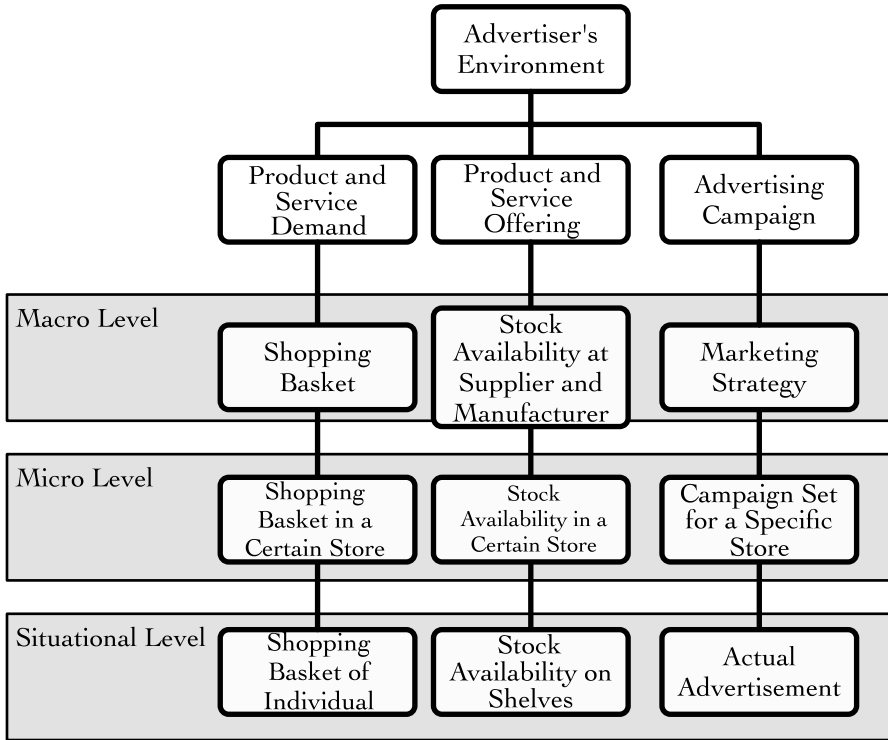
Advertiser's Environment

Product and Service Demand

Product and Service Offering

Advertising Campaign

Macro Level

Shopping Basket

Stock Availability at Supplier and Manufacturer

Marketing Strategy

Micro Level

Shopping Basket in a Certain Store

Stock Availability in a Certain Store

Campaign Set for a Specific Store

Situational Level

Shopping Basket of Individual

Stock Availability on Shelves

Actual Advertisement